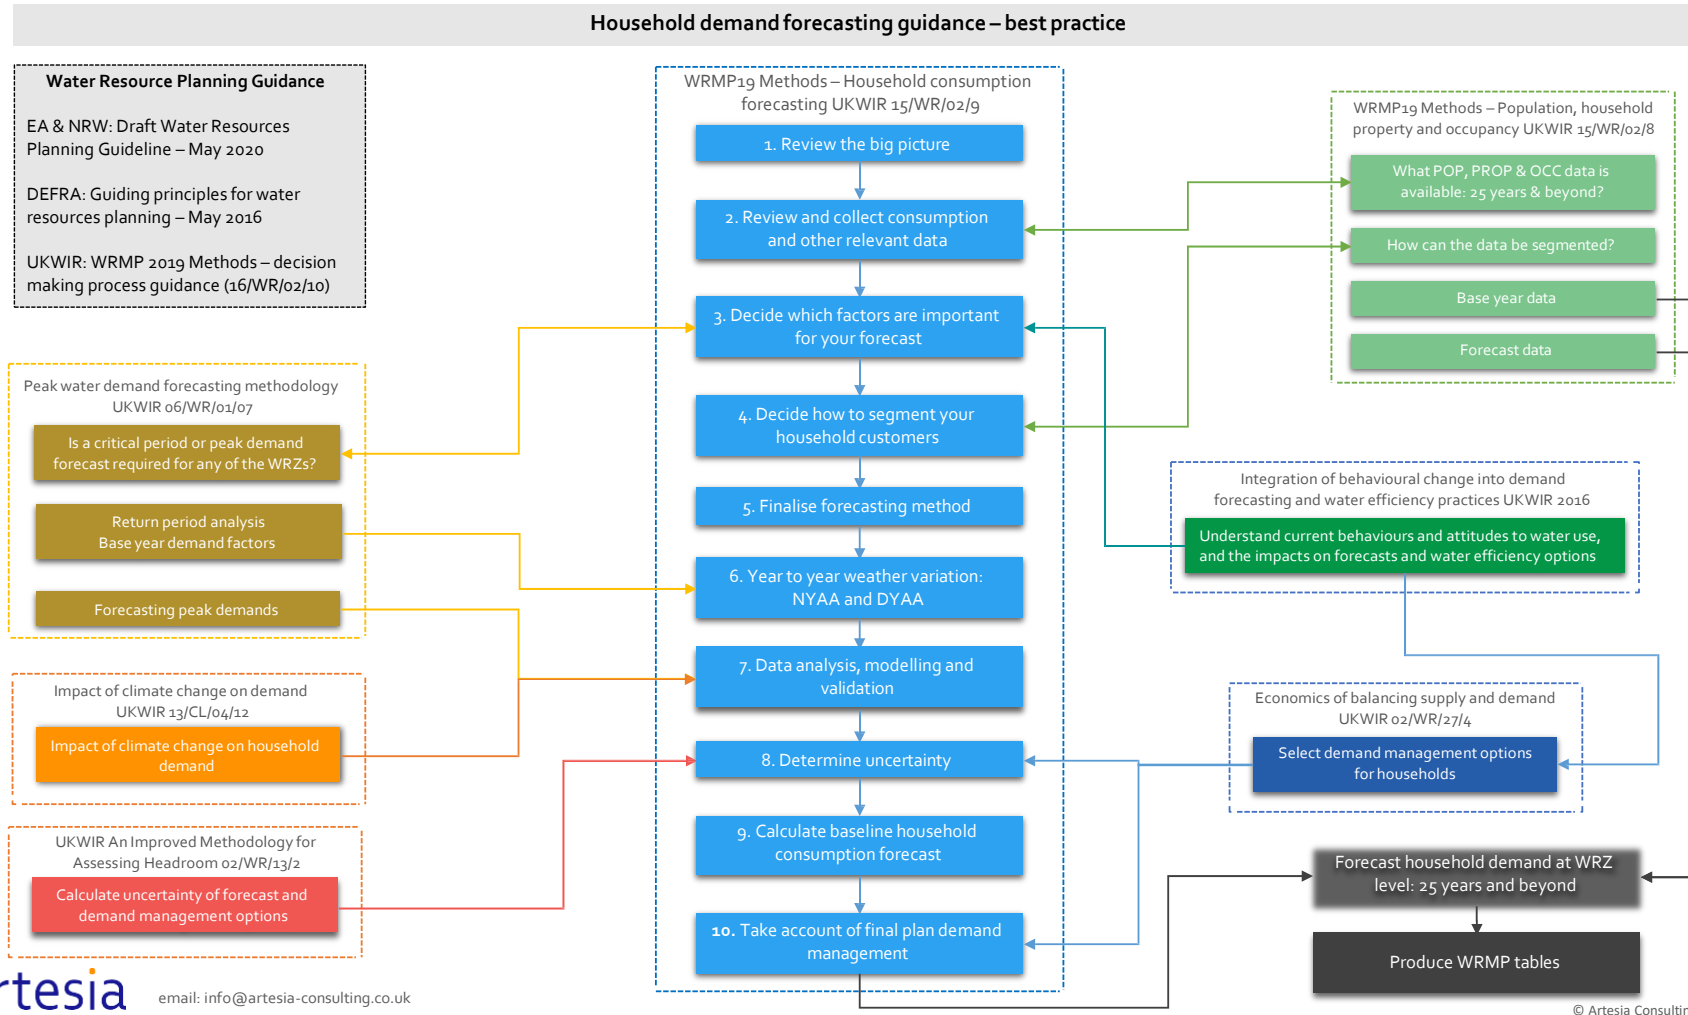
Household demand forecasting guidance – best practice

Water Resource Planning Guidance

EA & NRW: Draft Water Resources Planning Guideline – May 2020

DEFRA: Guiding principles for water resources planning – May 2016

UKWIR: WRMP 2019 Methods – decision making process guidance (16/WR/02/10)

WRMP19 Methods – Household consumption forecasting UKWIR 15/WR/02/9

1. Review the big picture

2. Review and collect consumption and other relevant data

3. Decide which factors are important for your forecast

4. Decide how to segment your household customers

5. Finalise forecasting method

6. Year to year weather variation: NYAA and DYAA

7. Data analysis, modelling and validation

8. Determine uncertainty

9. Calculate baseline household consumption forecast

10. Take account of final plan demand management

WRMP19 Methods – Population, household property and occupancy UKWIR 15/WR/02/8

What POP, PROP & OCC data is available: 25 years & beyond?

How can the data be segmented?

Base year data

Forecast data

Peak water demand forecasting methodology UKWIR 06/WR/01/07

Is a critical period or peak demand forecast required for any of the WRZs?

Return period analysis
Base year demand factors

Forecasting peak demands

Integration of behavioural change into demand forecasting and water efficiency practices UKWIR 2016

Understand current behaviours and attitudes to water use, and the impacts on forecasts and water efficiency options

Impact of climate change on demand UKWIR 13/CL/04/12

Impact of climate change on household demand

Economics of balancing supply and demand UKWIR 02/WR/27/4

Select demand management options for households

UKWIR An Improved Methodology for Assessing Headroom 02/WR/13/2

Calculate uncertainty of forecast and demand management options

Forecast household demand at WRZ level: 25 years and beyond

Produce WRMP tables

rtesia

email: info@artesia-consulting.co.uk

© Artesia Consultin